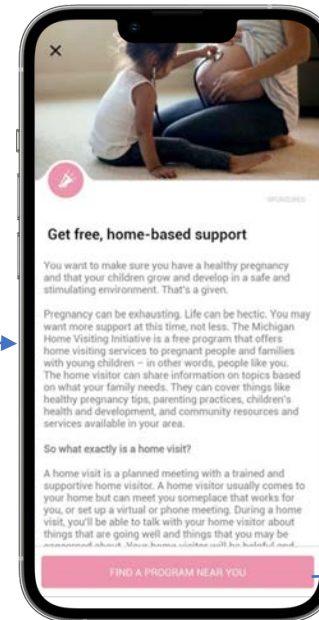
×

SPONSORED

Get free, home-based support

You want to make sure you have a healthy pregnancy and that your children grow and develop in a safe and stimulating environment. That's a given.

Pregnancy can be exhausting. Life can be hectic. You may want more support at this time, not less. The Michigan Home Visiting Initiative is a free program that offers home visiting services to pregnant people and families with young children – in other words, people like you. The home visitor can share information on topics based on what your family needs. They can cover things like healthy pregnancy tips, parenting practices, children's health and development, and community resources and services available in your area.

So what exactly is a home visit?

A home visit is a planned meeting with a trained and supportive home visitor. A home visitor usually comes to your home but can meet you someplace that works for you, or set up a virtual or phone meeting. During a home visit, you'll be able to talk with your home visitor about things that are going well and things that you may be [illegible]

FIND A PROGRAM NEAR YOU